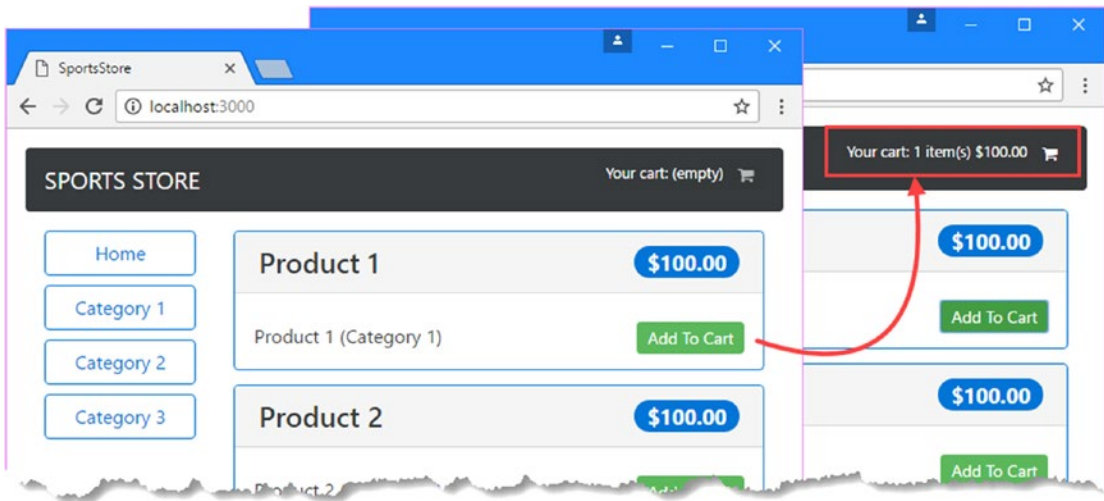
SportsStore
localhost:3000
SPORTS STORE
Your cart: (empty)
Home
Category 1
Category 2
Category 3
Product 1
$100.00
Product 1 (Category 1)
Add To Cart
Product 2
$100.00
Product 2
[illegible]

Your cart: 1 item(s) $100.00
$100.00
Add To Cart
$100.00
Add To Cart